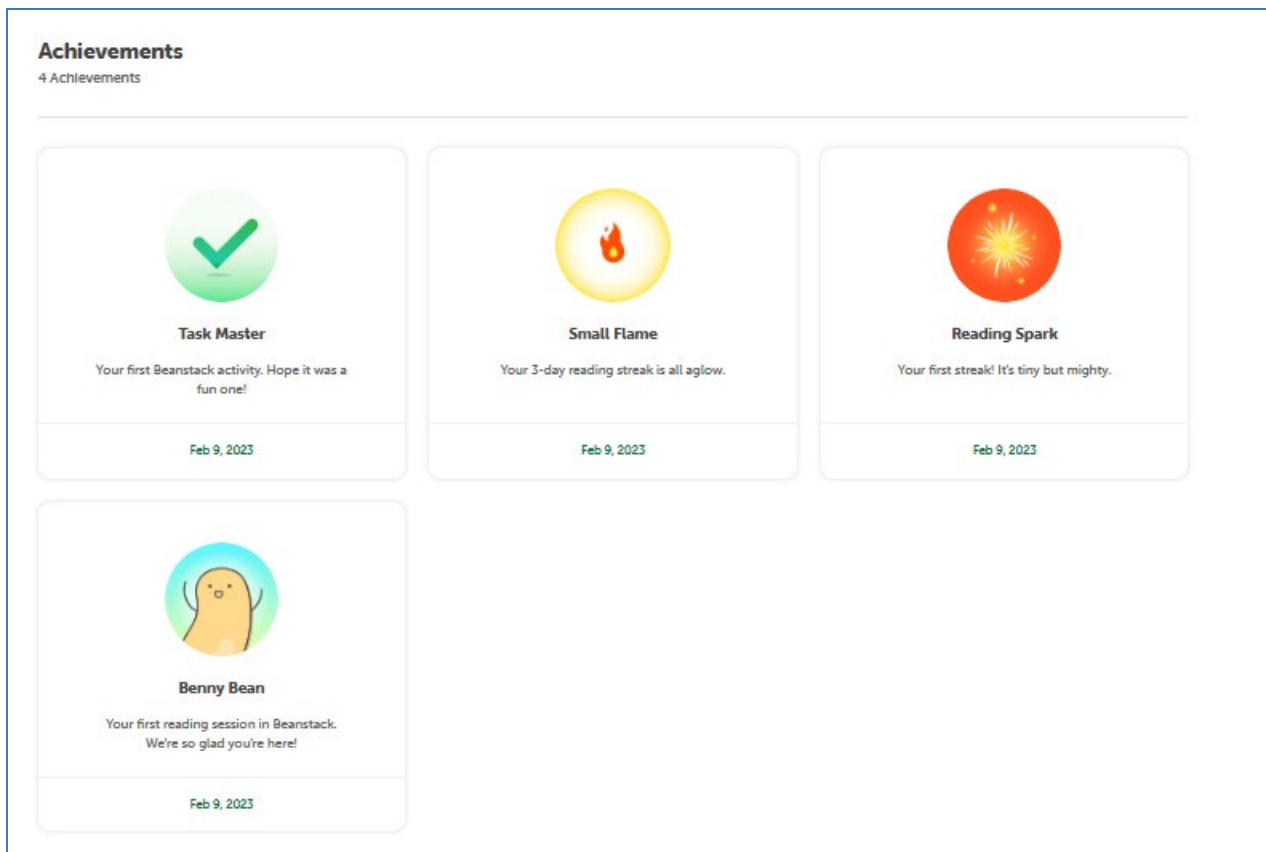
Achievements
4 Achievements

Task Master
Your first Beanstack activity. Hope it was a fun one!
Feb 9, 2023

Small Flame
Your 3-day reading streak is all aglow.
Feb 9, 2023

Reading Spark
Your first streak! It's tiny but mighty.
Feb 9, 2023

Benny Bean
Your first reading session in Beanstack. We're so glad you're here!
Feb 9, 2023